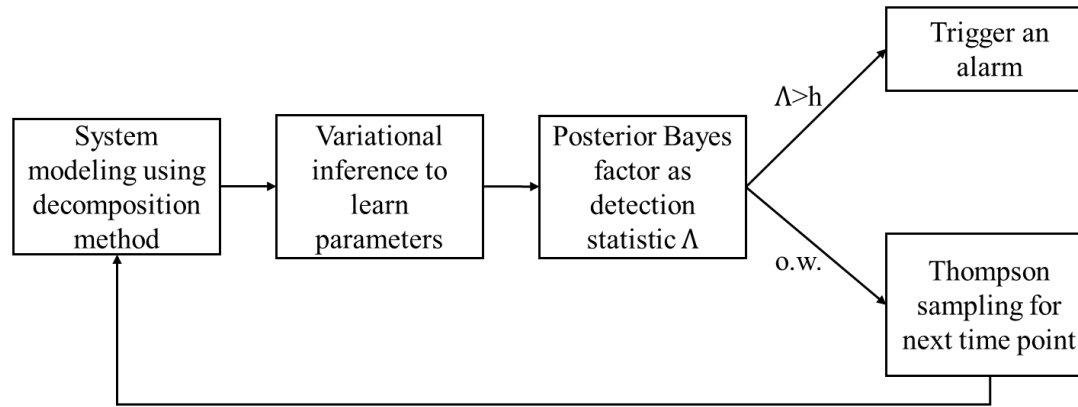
System modeling using decomposition method

Variational inference to learn parameters

Posterior Bayes factor as detection statistic $\Lambda$

$\Lambda$>h

Trigger an alarm

o.w.

Thompson sampling for next time point